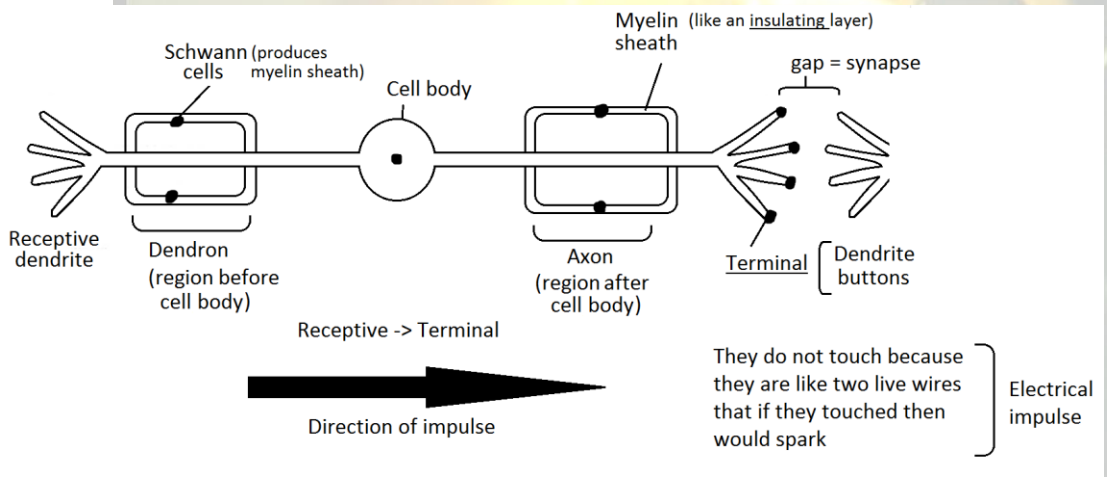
Myelin (like an insulating layer)
sheath

Schwann (produces
cells myelin sheath)

gap = synapse

Cell body

Receptive dendrite

Dendron (region before cell body)

Axon (region after cell body)

Terminal

Dendrite buttons

Receptive -> Terminal

Direction of impulse

They do not touch because they are like two live wires that if they touched then would spark

Electrical impulse